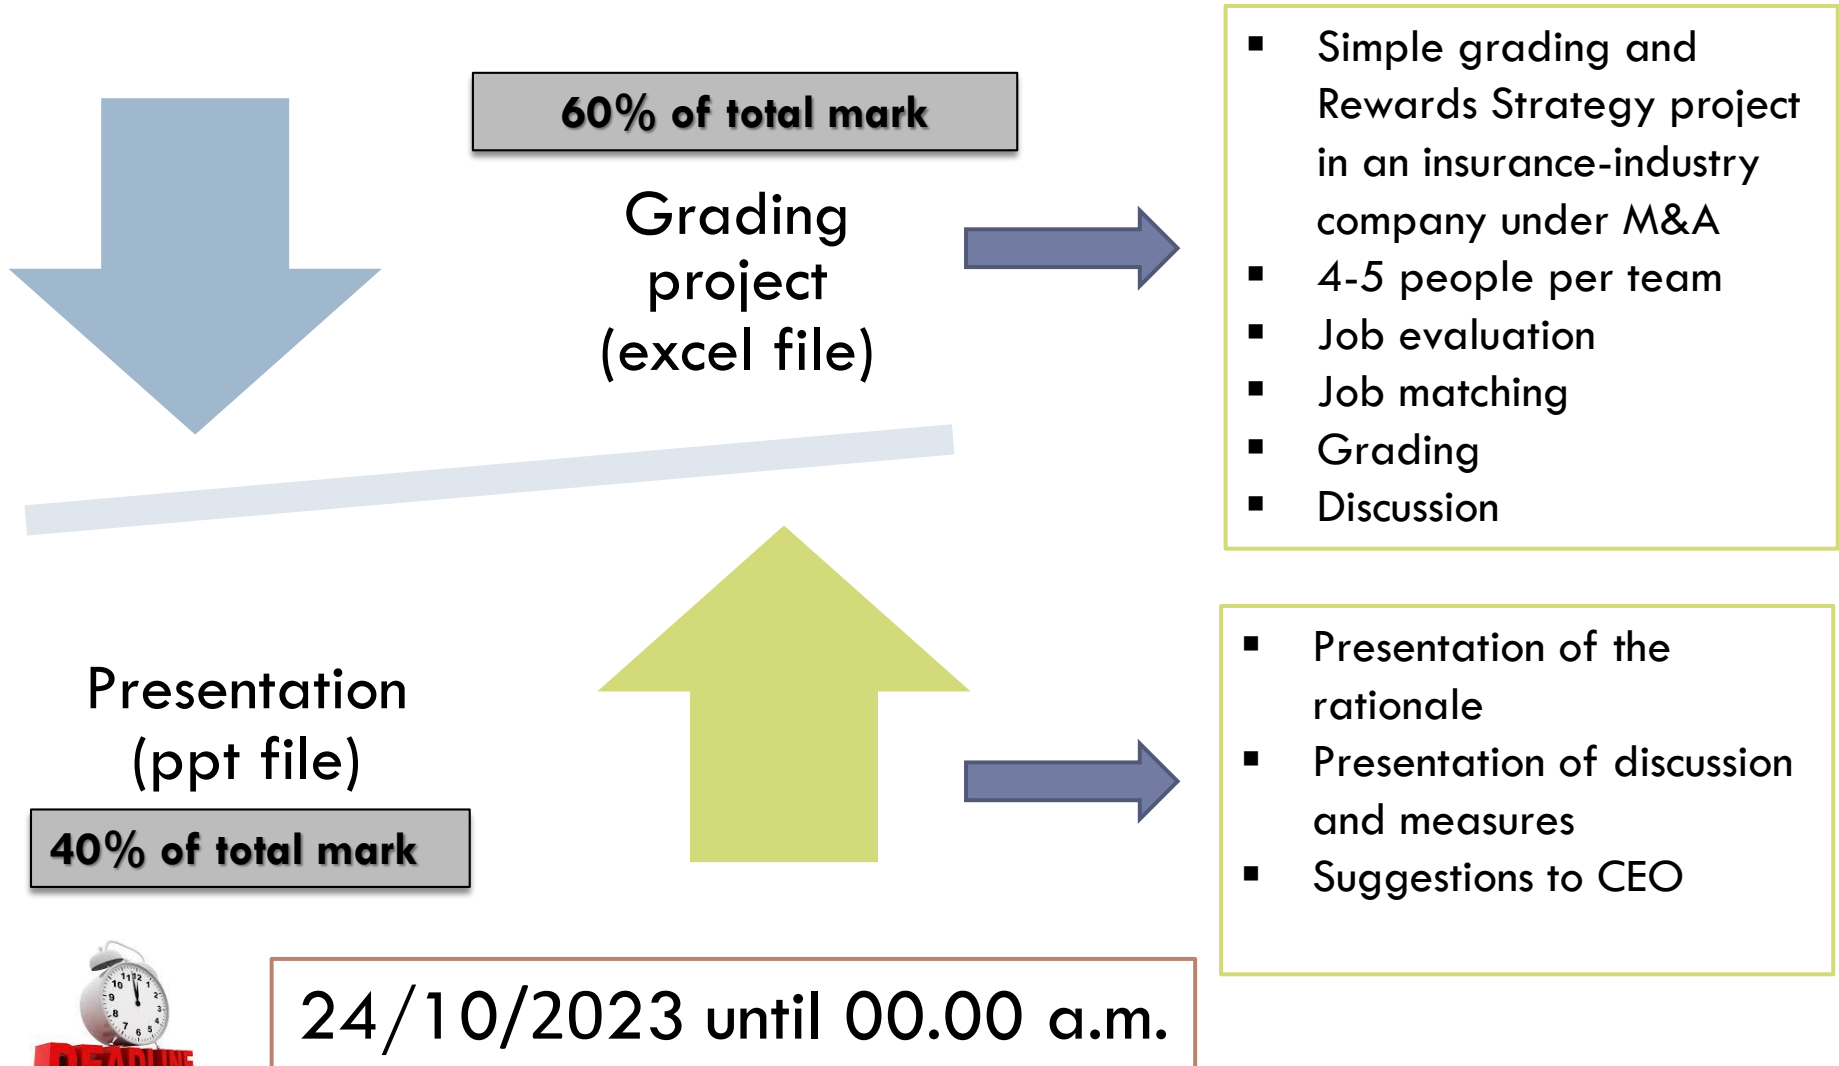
60% of total mark

Grading project (excel file)

- Simple grading and Rewards Strategy project in an insurance-industry company under M&A
- 4-5 people per team
- Job evaluation
- Job matching
- Grading
- Discussion

Presentation (ppt file)

40% of total mark

- Presentation of the rationale
- Presentation of discussion and measures
- Suggestions to CEO

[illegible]

24/10/2023 until 00.00 a.m.